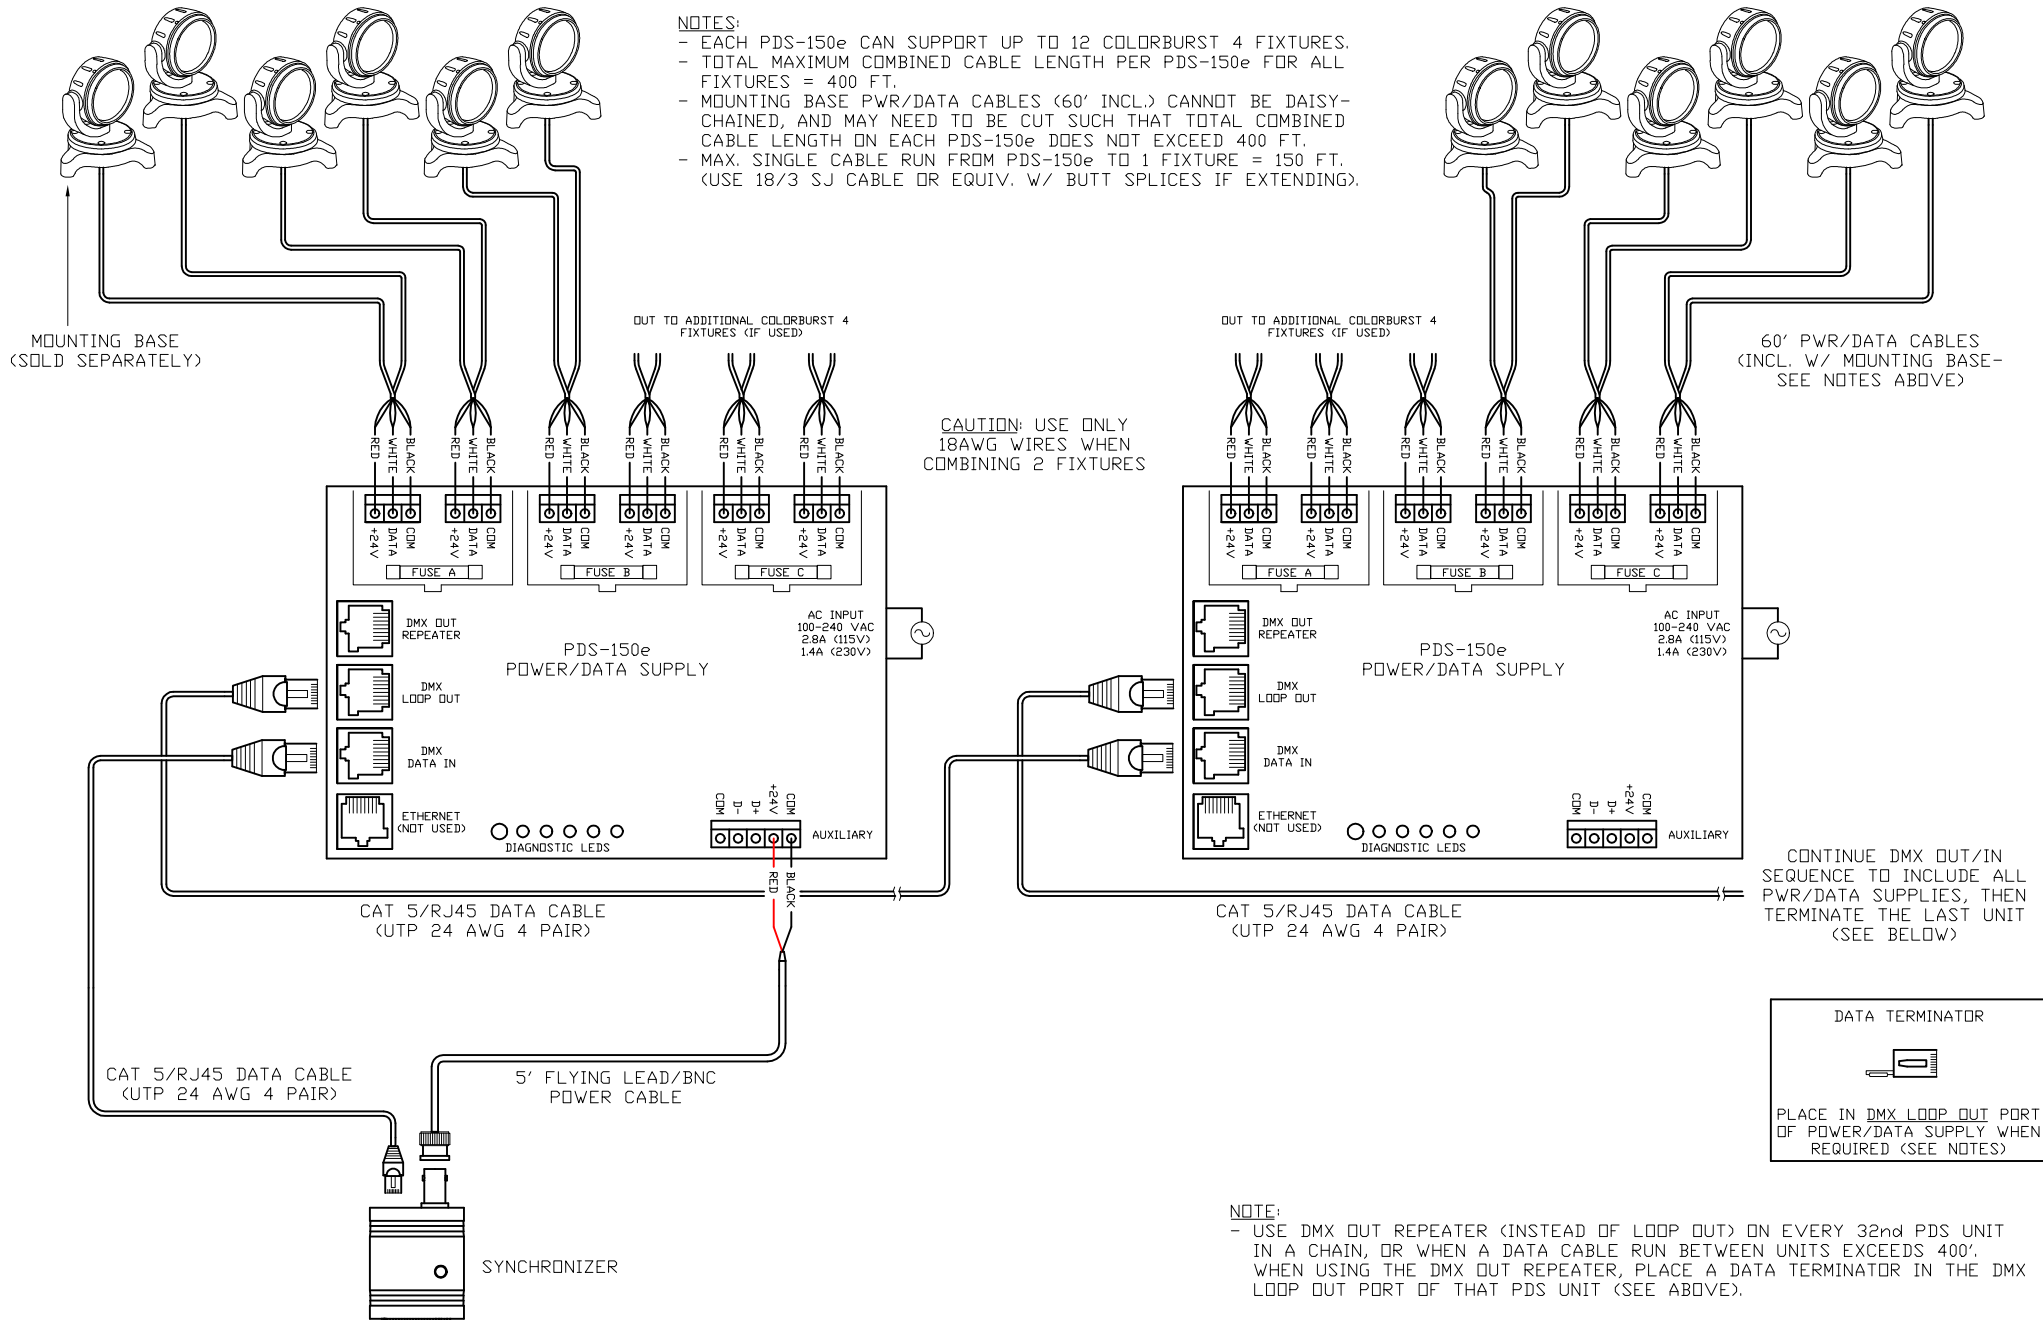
NOTES:
- EACH PDS-150e CAN SUPPORT UP TO 12 COLORBURST 4 FIXTURES.
- TOTAL MAXIMUM COMBINED CABLE LENGTH PER PDS-150e FOR ALL FIXTURES = 400 FT.
- MOUNTING BASE PWR/DATA CABLES (60' INCL.) CANNOT BE DAISY-CHAINED, AND MAY NEED TO BE CUT SUCH THAT TOTAL COMBINED CABLE LENGTH ON EACH PDS-150e DOES NOT EXCEED 400 FT.
- MAX. SINGLE CABLE RUN FROM PDS-150e TO 1 FIXTURE = 150 FT. (USE 18/3 SJ CABLE OR EQUIV. W/ BUTT SPLICES IF EXTENDING).

MOUNTING BASE
(SOLD SEPARATELY)

OUT TO ADDITIONAL COLORBURST 4 FIXTURES (IF USED)

OUT TO ADDITIONAL COLORBURST 4 FIXTURES (IF USED)

60' PWR/DATA CABLES (INCL. W/ MOUNTING BASE- SEE NOTES ABOVE)

CAUTION: USE ONLY 18AWG WIRES WHEN COMBINING 2 FIXTURES

RED WHITE BLACK RED WHITE BLACK RED WHITE BLACK RED WHITE BLACK RED WHITE BLACK RED WHITE BLACK

+24V DATA COM +24V DATA COM +24V DATA COM +24V DATA COM +24V DATA COM +24V DATA COM

FUSE A FUSE B FUSE C

DMX OUT REPEATER
DMX LOOP OUT
DMX DATA IN
ETHERNET (NOT USED)
DIAGNOSTIC LEDS

PDS-150e
POWER/DATA SUPPLY

AC INPUT
100-240 VAC
2.8A (115V)
1.4A (230V)

COM D- D+ +24V COM
AUXILIARY

RED BLACK

RED WHITE BLACK RED WHITE BLACK RED WHITE BLACK RED WHITE BLACK RED WHITE BLACK RED WHITE BLACK

+24V DATA COM +24V DATA COM +24V DATA COM +24V DATA COM +24V DATA COM +24V DATA COM

FUSE A FUSE B FUSE C

DMX OUT REPEATER
DMX LOOP OUT
DMX DATA IN
ETHERNET (NOT USED)
DIAGNOSTIC LEDS

PDS-150e
POWER/DATA SUPPLY

AC INPUT
100-240 VAC
2.8A (115V)
1.4A (230V)

COM D- D+ +24V COM
AUXILIARY

CAT 5/RJ45 DATA CABLE
(UTP 24 AWG 4 PAIR)

CAT 5/RJ45 DATA CABLE
(UTP 24 AWG 4 PAIR)

CONTINUE DMX OUT/IN SEQUENCE TO INCLUDE ALL PWR/DATA SUPPLIES, THEN TERMINATE THE LAST UNIT (SEE BELOW)

DATA TERMINATOR

PLACE IN DMX LOOP OUT PORT OF POWER/DATA SUPPLY WHEN REQUIRED (SEE NOTES)

CAT 5/RJ45 DATA CABLE
(UTP 24 AWG 4 PAIR)

5' FLYING LEAD/BNC
POWER CABLE

SYNCHRONIZER

NOTE:
- USE DMX OUT REPEATER (INSTEAD OF LOOP OUT) ON EVERY 32nd PDS UNIT IN A CHAIN, OR WHEN A DATA CABLE RUN BETWEEN UNITS EXCEEDS 400'. WHEN USING THE DMX OUT REPEATER, PLACE A DATA TERMINATOR IN THE DMX LOOP OUT PORT OF THAT PDS UNIT (SEE ABOVE).